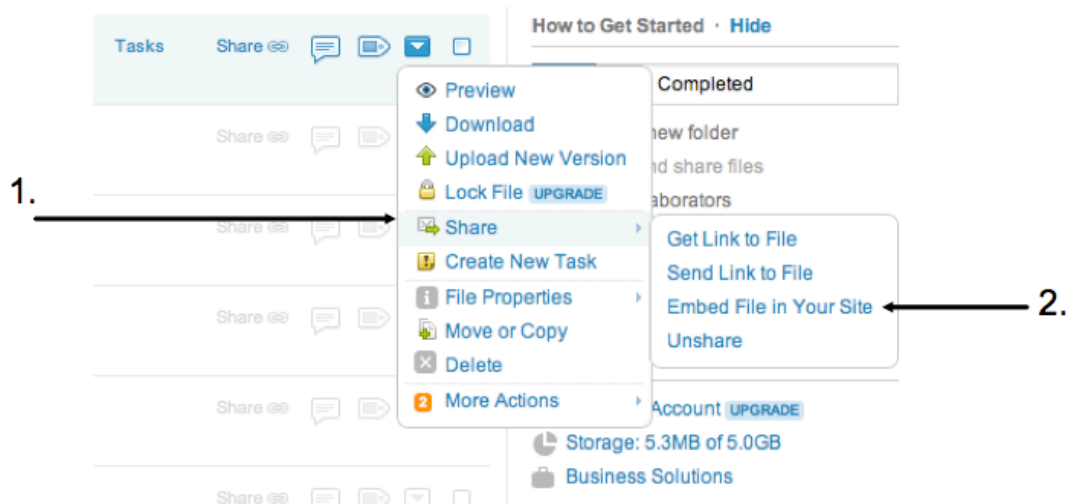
Tasks

Share

Share

Share

Share

Share

Share

How to Get Started · Hide

Completed

new folder

nd share files

aborators

Preview

Download

Upload New Version

Lock File UPGRADE

Share

Create New Task

File Properties

Move or Copy

Delete

2 More Actions

Get Link to File

Send Link to File

Embed File in Your Site

Unshare

1.

2.

Account UPGRADE

Storage: 5.3MB of 5.0GB

Business Solutions